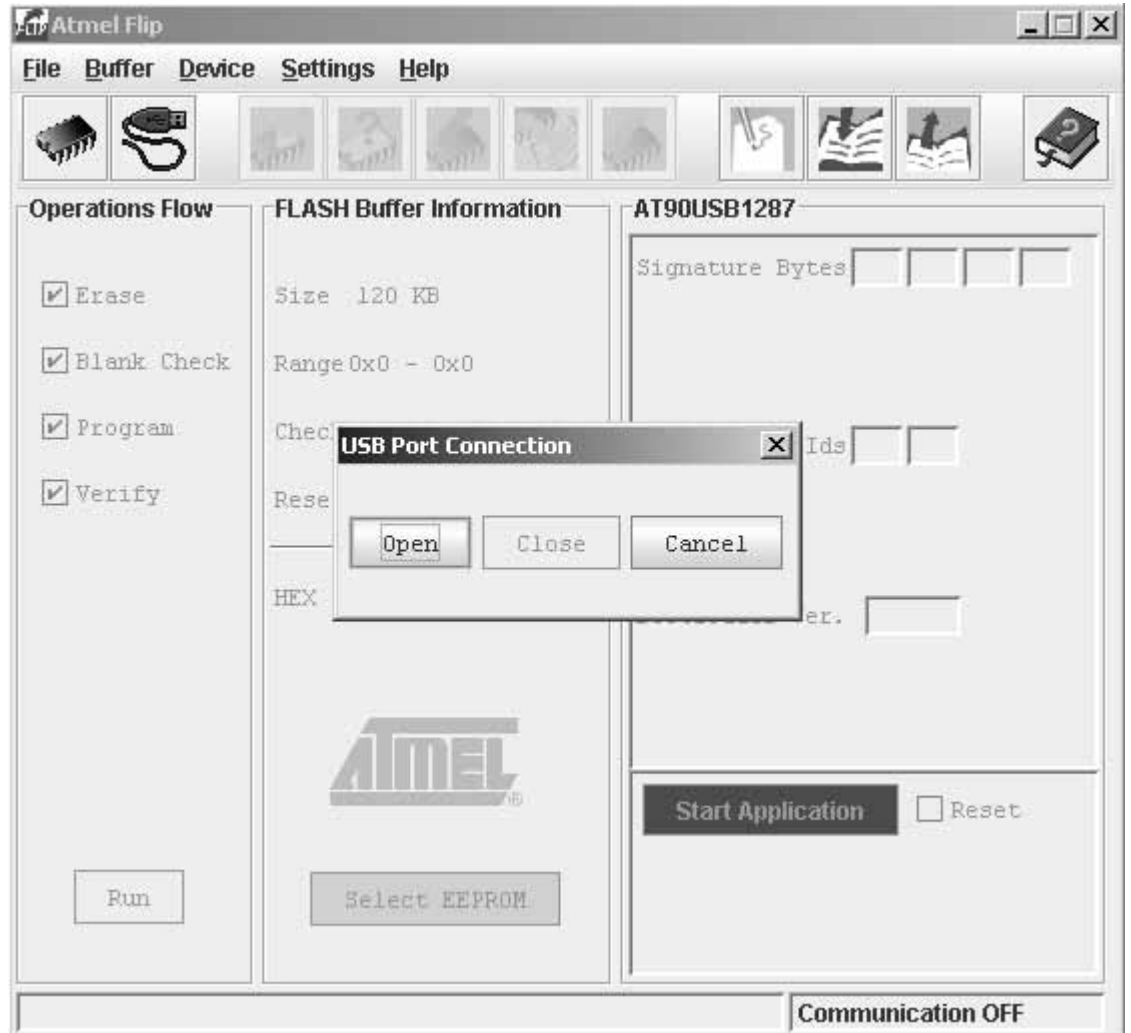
Atmel Flip

File Buffer Device Settings Help

Operations Flow

Erase

Blank Check

Program

Verify

Run

FLASH Buffer Information

Size 120 KB

Range 0x0 - 0x0

Chec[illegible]

Rese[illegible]

HEX

ATMEL®

Select EEPROM

AT90USB1287

Signature Bytes

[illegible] Ids

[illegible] er.

Start Application

Reset

USB Port Connection

Open

Close

Cancel

Communication OFF